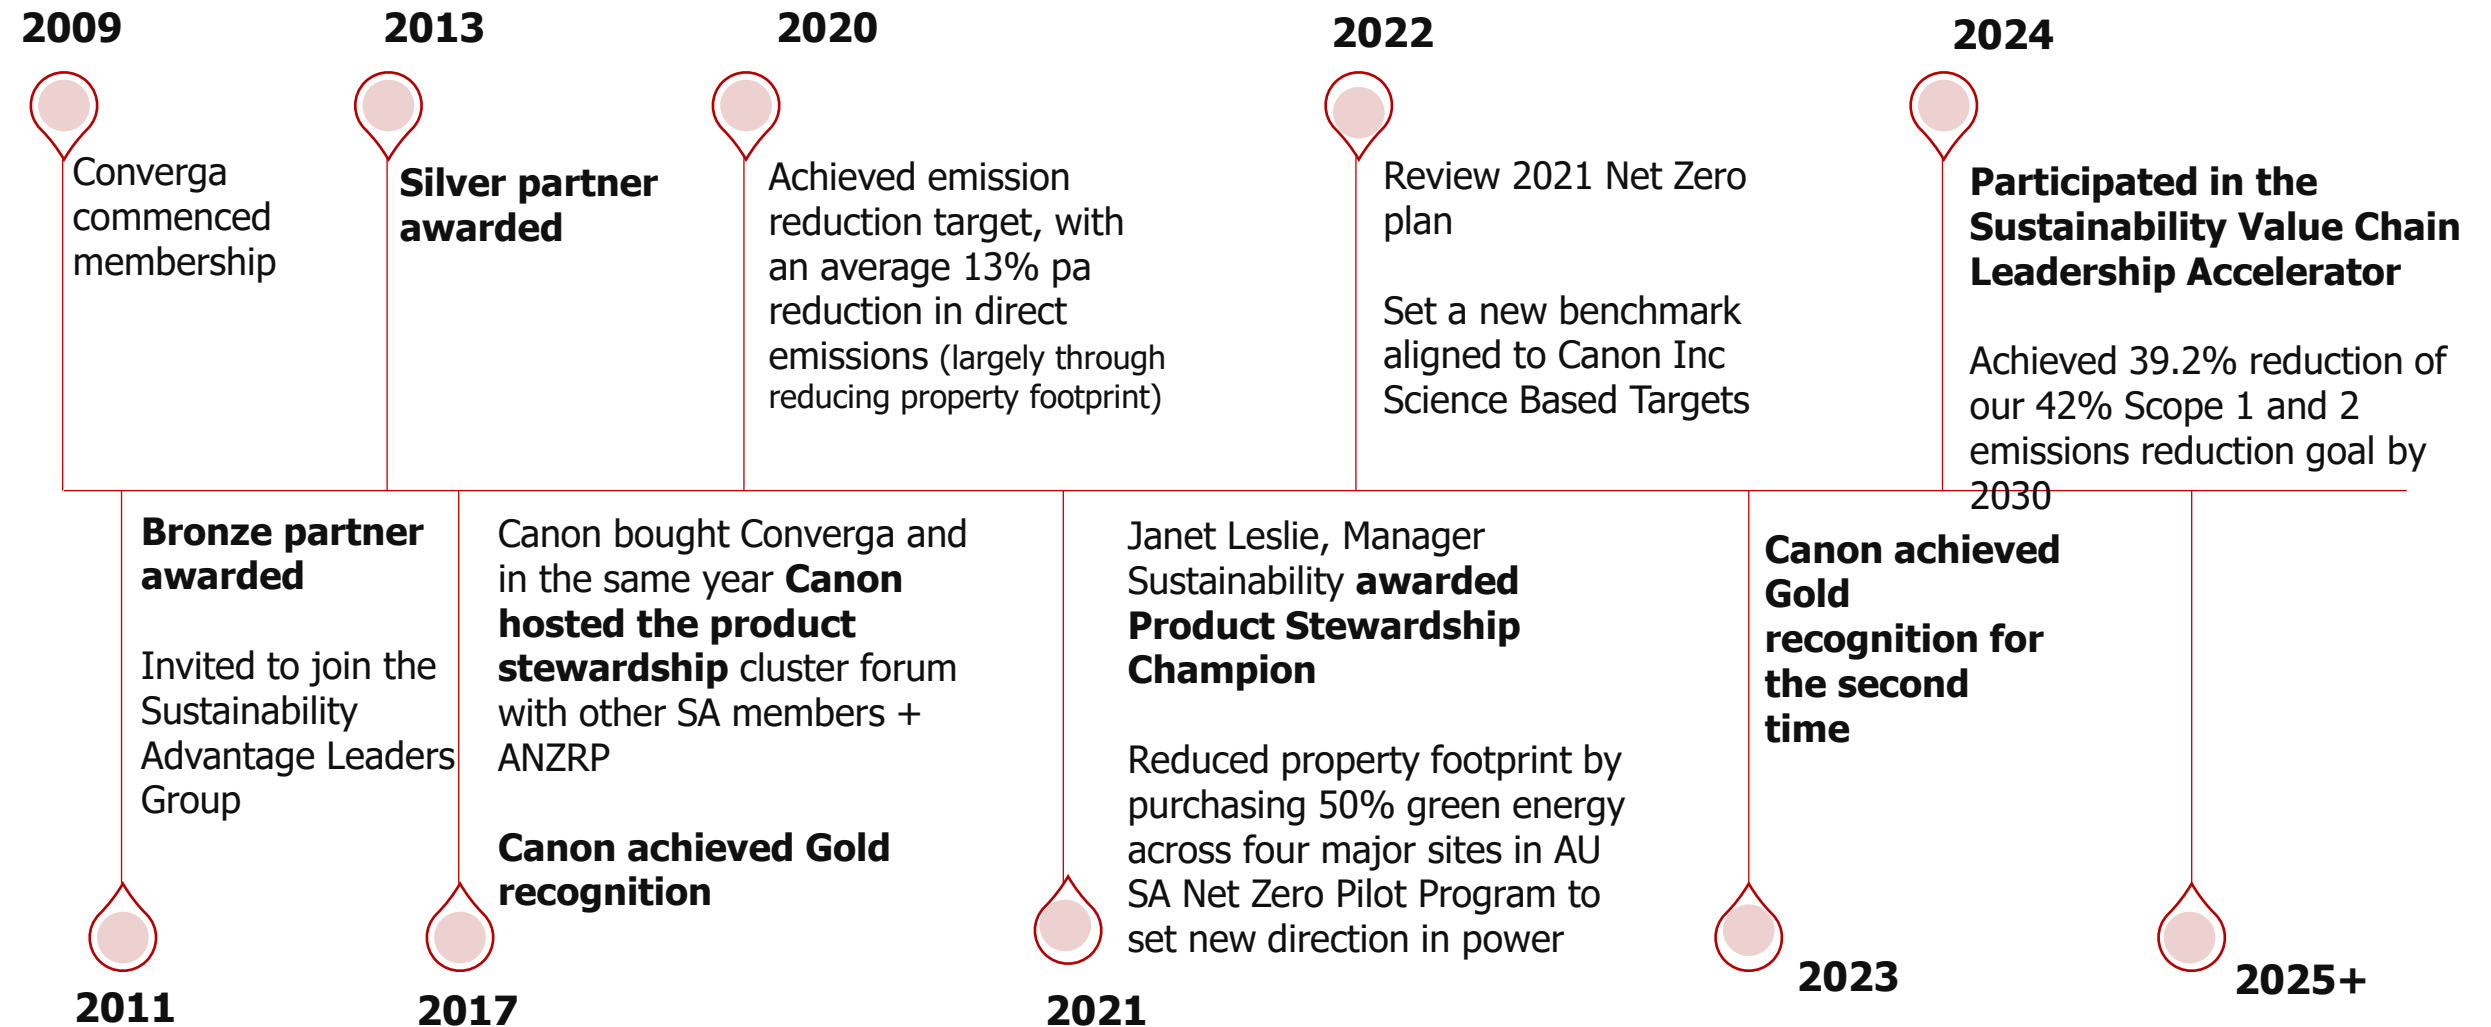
2009

Converga commenced membership

2013

Silver partner awarded

2020

Achieved emission reduction target, with an average 13% pa reduction in direct emissions (largely through reducing property footprint)

2022

Review 2021 Net Zero plan

Set a new benchmark aligned to Canon Inc Science Based Targets

2024

Participated in the Sustainability Value Chain Leadership Accelerator

Achieved 39.2% reduction of our 42% Scope 1 and 2 emissions reduction goal by 2030

Bronze partner awarded

Invited to join the Sustainability Advantage Leaders Group

2011

Canon bought Converga and in the same year Canon hosted the product stewardship cluster forum with other SA members + ANZRP

Canon achieved Gold recognition

2017

Janet Leslie, Manager Sustainability awarded Product Stewardship Champion

Reduced property footprint by purchasing 50% green energy across four major sites in AU SA Net Zero Pilot Program to set new direction in power

2021

Canon achieved Gold recognition for the second time

2023

2025+